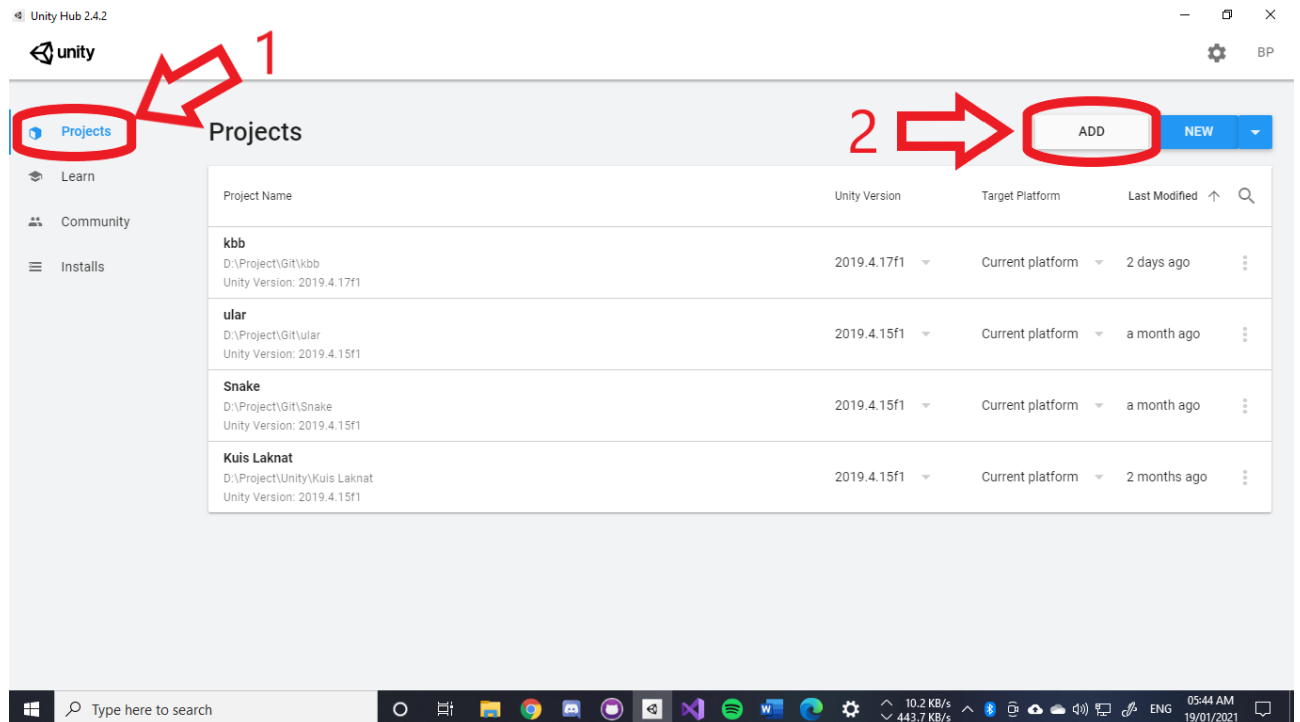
Unity Hub 2.4.2

unity

BP

1

Projects

Learn

Community

Installs

Projects

2

ADD

NEW

| Project Name | Unity Version | Target Platform | Last Modified |
|---|---|---|---|
| kbb<br>D:\Project\Git\kbb<br>Unity Version: 2019.4.17f1 | 2019.4.17f1 | Current platform | 2 days ago |
| ular<br>D:\Project\Git\ular<br>Unity Version: 2019.4.15f1 | 2019.4.15f1 | Current platform | a month ago |
| Snake<br>D:\Project\Git\Snake<br>Unity Version: 2019.4.15f1 | 2019.4.15f1 | Current platform | a month ago |
| Kuis Laknat<br>D:\Project\Unity\Kuis Laknat<br>Unity Version: 2019.4.15f1 | 2019.4.15f1 | Current platform | 2 months ago |

Type here to search

10.2 KB/s
443.7 KB/s

ENG

05:44 AM
19/01/2021